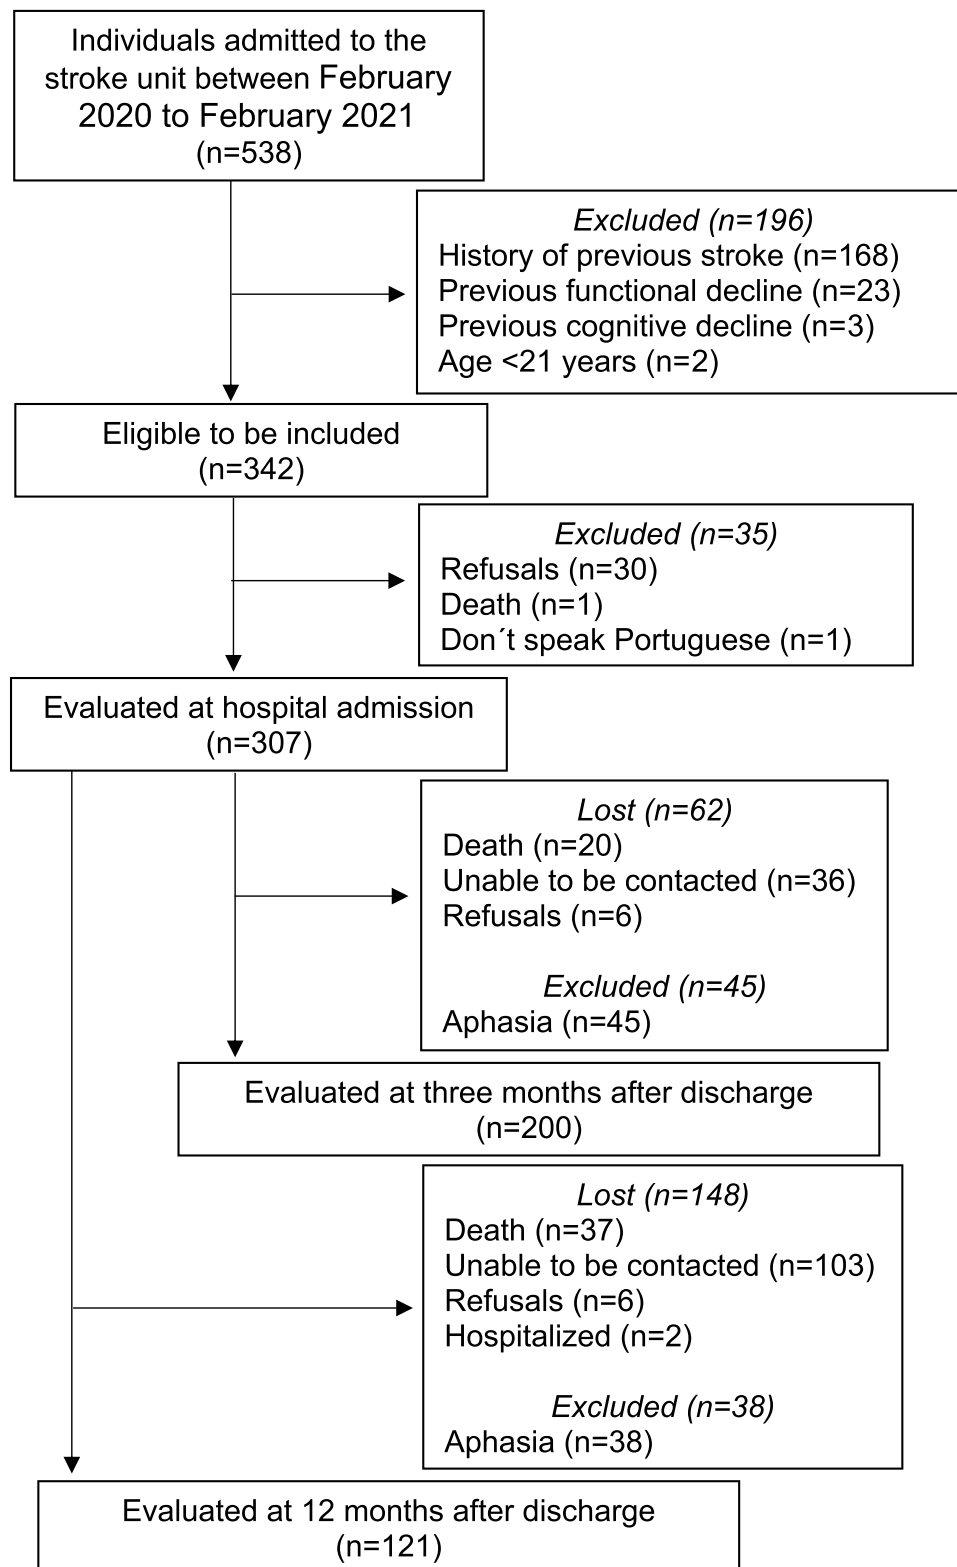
Individuals admitted to the stroke unit between February 2020 to February 2021
(n=538)

Excluded (n=196)
History of previous stroke (n=168)
Previous functional decline (n=23)
Previous cognitive decline (n=3)
Age <21 years (n=2)

Eligible to be included
(n=342)

Excluded (n=35)
Refusals (n=30)
Death (n=1)
Don´t speak Portuguese (n=1)

Evaluated at hospital admission
(n=307)

Lost (n=62)
Death (n=20)
Unable to be contacted (n=36)
Refusals (n=6)

Excluded (n=45)
Aphasia (n=45)

Evaluated at three months after discharge
(n=200)

Lost (n=148)
Death (n=37)
Unable to be contacted (n=103)
Refusals (n=6)
Hospitalized (n=2)

Excluded (n=38)
Aphasia (n=38)

Evaluated at 12 months after discharge
(n=121)